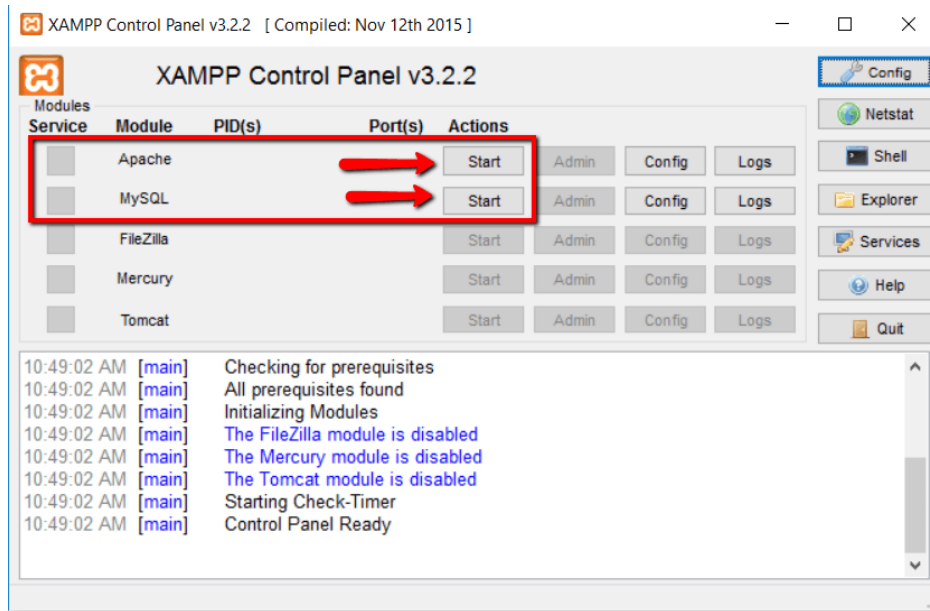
XAMPP Control Panel v3.2.2 [ Compiled: Nov 12th 2015 ]

XAMPP Control Panel v3.2.2

Config
Netstat
Shell
Explorer
Services
Help
Quit

Modules

| Service | Module | PID(s) | Port(s) | Actions | | | |
|---|---|---|---|---|---|---|---|
| | Apache | | | Start | Admin | Config | Logs |
| | MySQL | | | Start | Admin | Config | Logs |
| | FileZilla | | | Start | Admin | Config | Logs |
| | Mercury | | | Start | Admin | Config | Logs |
| | Tomcat | | | Start | Admin | Config | Logs |

10:49:02 AM [main] Checking for prerequisites
10:49:02 AM [main] All prerequisites found
10:49:02 AM [main] Initializing Modules
10:49:02 AM [main] The FileZilla module is disabled
10:49:02 AM [main] The Mercury module is disabled
10:49:02 AM [main] The Tomcat module is disabled
10:49:02 AM [main] Starting Check-Timer
10:49:02 AM [main] Control Panel Ready